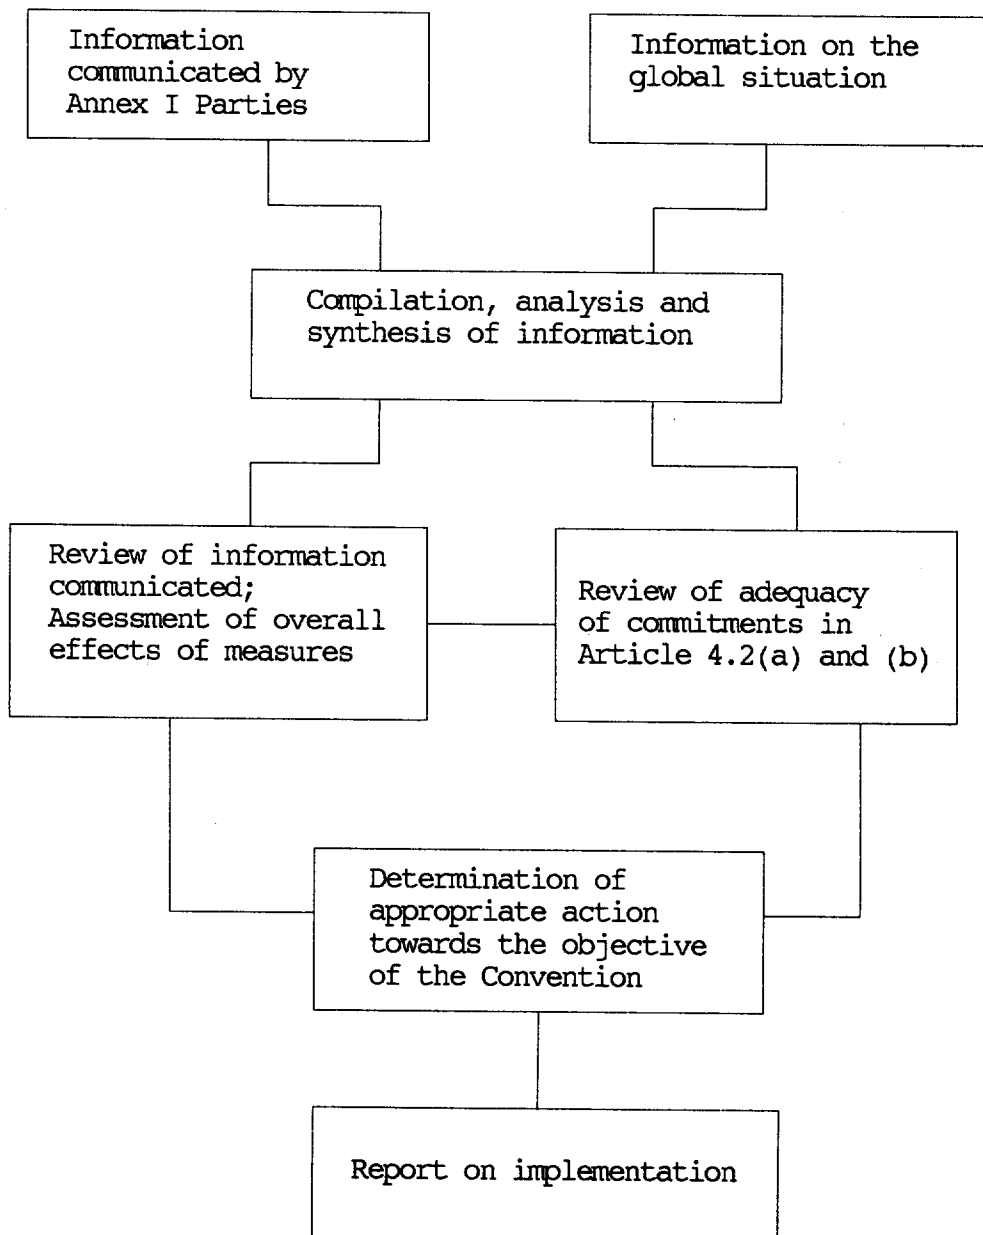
Information communicated by Annex I Parties

Information on the global situation

Compilation, analysis and synthesis of information

Review of information communicated; Assessment of overall effects of measures

Review of adequacy of commitments in Article 4.2(a) and (b)

Determination of appropriate action towards the objective of the Convention

Report on implementation